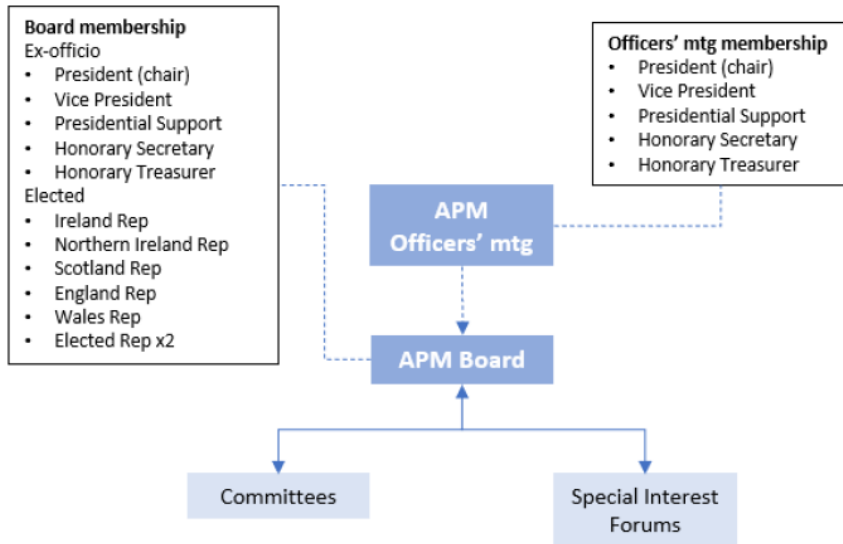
**Board membership**
Ex-officio
- President (chair)
- Vice President
- Presidential Support
- Honorary Secretary
- Honorary Treasurer

Elected
- Ireland Rep
- Northern Ireland Rep
- Scotland Rep
- England Rep
- Wales Rep
- Elected Rep x2

**Officers' mtg membership**
- President (chair)
- Vice President
- Presidential Support
- Honorary Secretary
- Honorary Treasurer

APM Officers' mtg

APM Board

Committees

Special Interest Forums